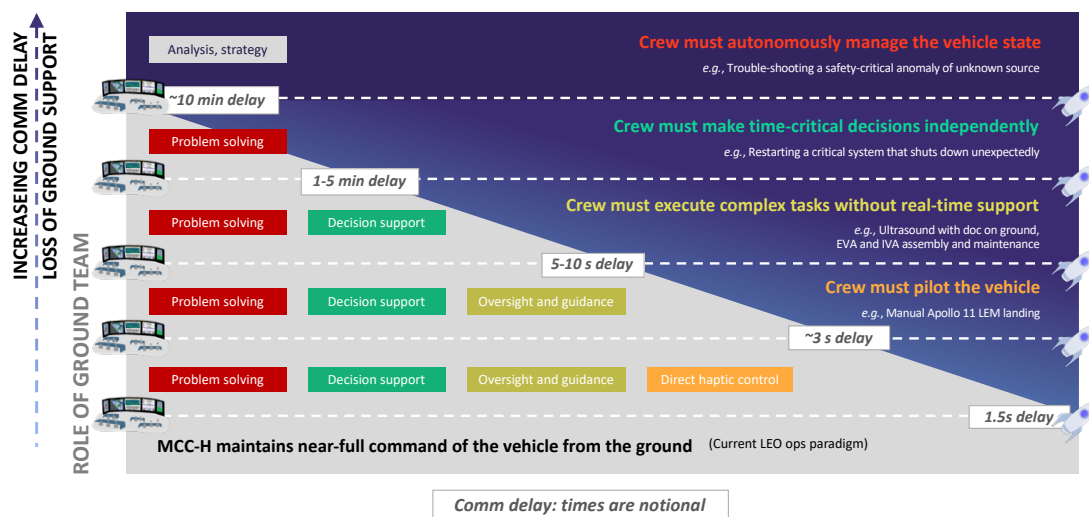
INCREASEING COMM DELAY
LOSS OF GROUND SUPPORT

ROLE OF GROUND TEAM

Analysis, strategy

Crew must autonomously manage the vehicle state
e.g., Trouble-shooting a safety-critical anomaly of unknown source

~10 min delay

Problem solving

Crew must make time-critical decisions independently
e.g., Restarting a critical system that shuts down unexpectedly

1-5 min delay

Problem solving
Decision support

Crew must execute complex tasks without real-time support
e.g., Ultrasound with doc on ground, EVA and IVA assembly and maintenance

5-10 s delay

Problem solving
Decision support
Oversight and guidance

Crew must pilot the vehicle
e.g., Manual Apollo 11 LEM landing

~3 s delay

Problem solving
Decision support
Oversight and guidance
Direct haptic control

1.5s delay

MCC-H maintains near-full command of the vehicle from the ground (Current LEO ops paradigm)

Comm delay: times are notional